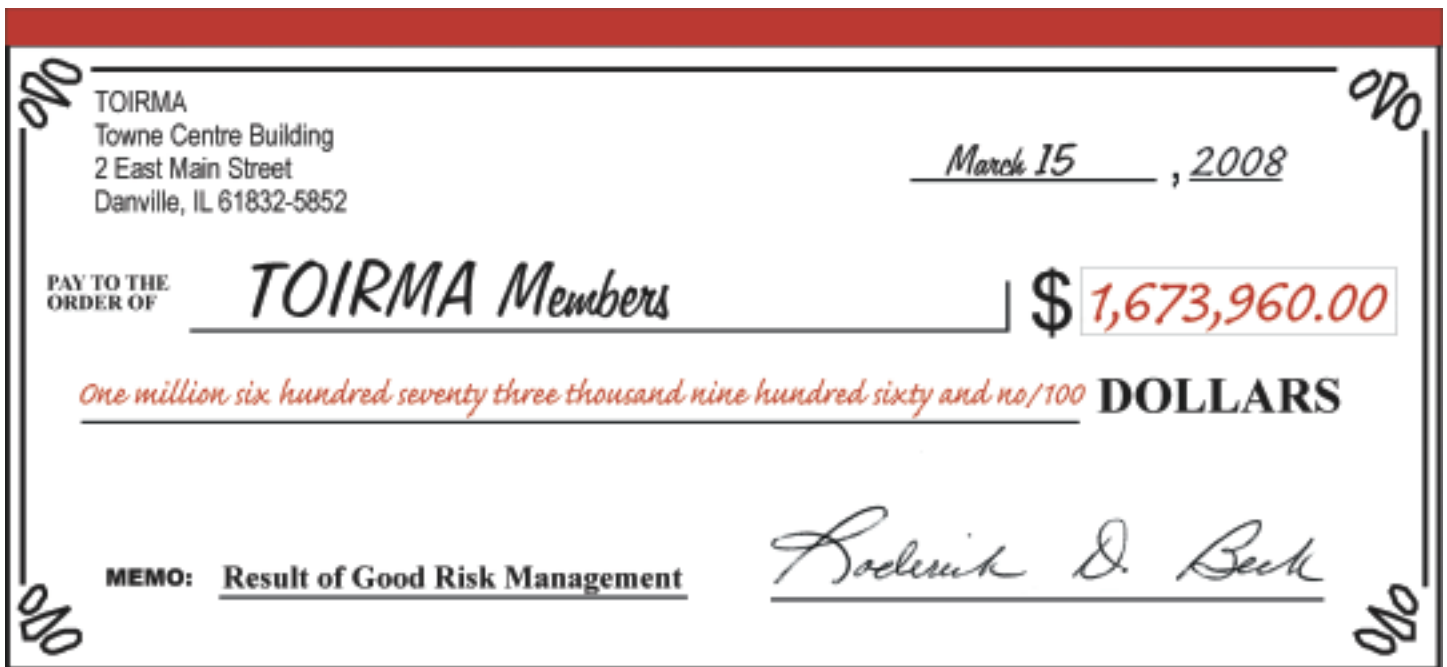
TOIRMA
Towne Centre Building
2 East Main Street
Danville, IL 61832-5852

March 15, 2008

PAY TO THE ORDER OF TOIRMA Members $ 1,673,960.00

One million six hundred seventy three thousand nine hundred sixty and no/100 DOLLARS

MEMO: Result of Good Risk Management

Roderick D. Beck